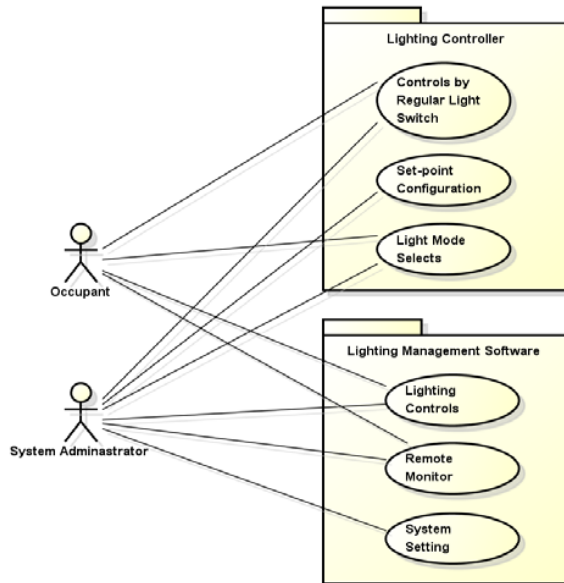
Lighting Controller

Controls by Regular Light Switch

Set-point Configuration

Light Mode Selects

Occupant

Lighting Management Software

Lighting Controls

System Adminastrator

Remote Monitor

System Setting